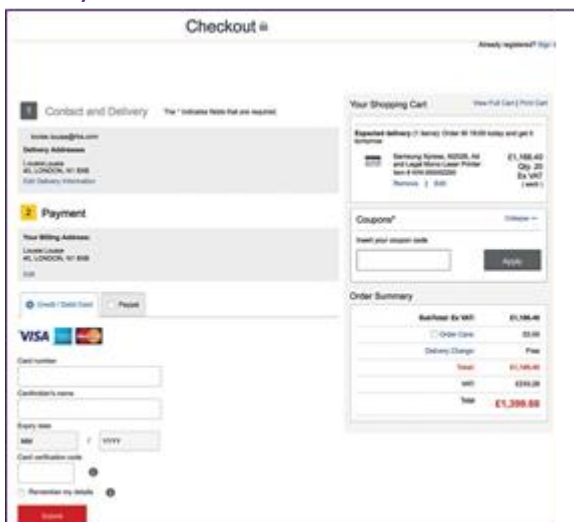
Checkout

Already registered? Sign in

1 Contact and Delivery The * indicates fields that are required

louise.louise@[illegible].com
Delivery Addresses
Louisé Louise
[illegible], LONDON, N1 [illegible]
Edit Delivery Information

2 Payment

Your Billing Address:
Louisé Louise
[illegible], LONDON, N1 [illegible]
Edit

Credit / Debit Card Paypal

VISA

Card number

Cardholder's name

Expiry date
MM / YYYY

Card verification code

Remember my details

Submit

Your Shopping Cart View Full Cart | Print Cart

Expected delivery (1 items): Order till 16:00 today and get it tomorrow

Samsung Xpress, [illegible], A4 and Legal Mono Laser Printer Item # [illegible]
Remove | Edit
£1,166.40
Qty. 20
Ex VAT
( each )

Coupons* Collapse

Insert your coupon code

Apply

Order Summary

| SubTotal Ex VAT | £1,166.40 |
|---|---|
| Order Care | £0.00 |
| Delivery Charges | Free |
| Total | £1,166.40 |
| VAT | £233.28 |
| Total | £1,399.68 |